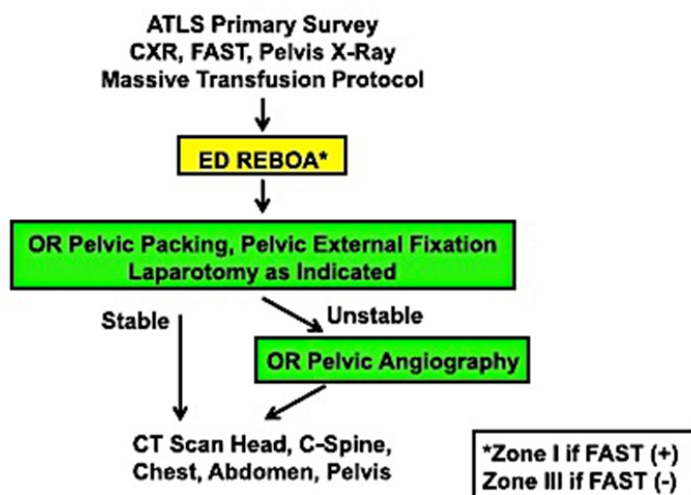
ATLS Primary Survey
CXR, FAST, Pelvis X-Ray
Massive Transfusion Protocol

ED REBOA*

OR Pelvic Packing, Pelvic External Fixation
Laparotomy as Indicated

Stable

Unstable

OR Pelvic Angiography

CT Scan Head, C-Spine, Chest, Abdomen, Pelvis

*Zone I if FAST (+)
Zone III if FAST (-)